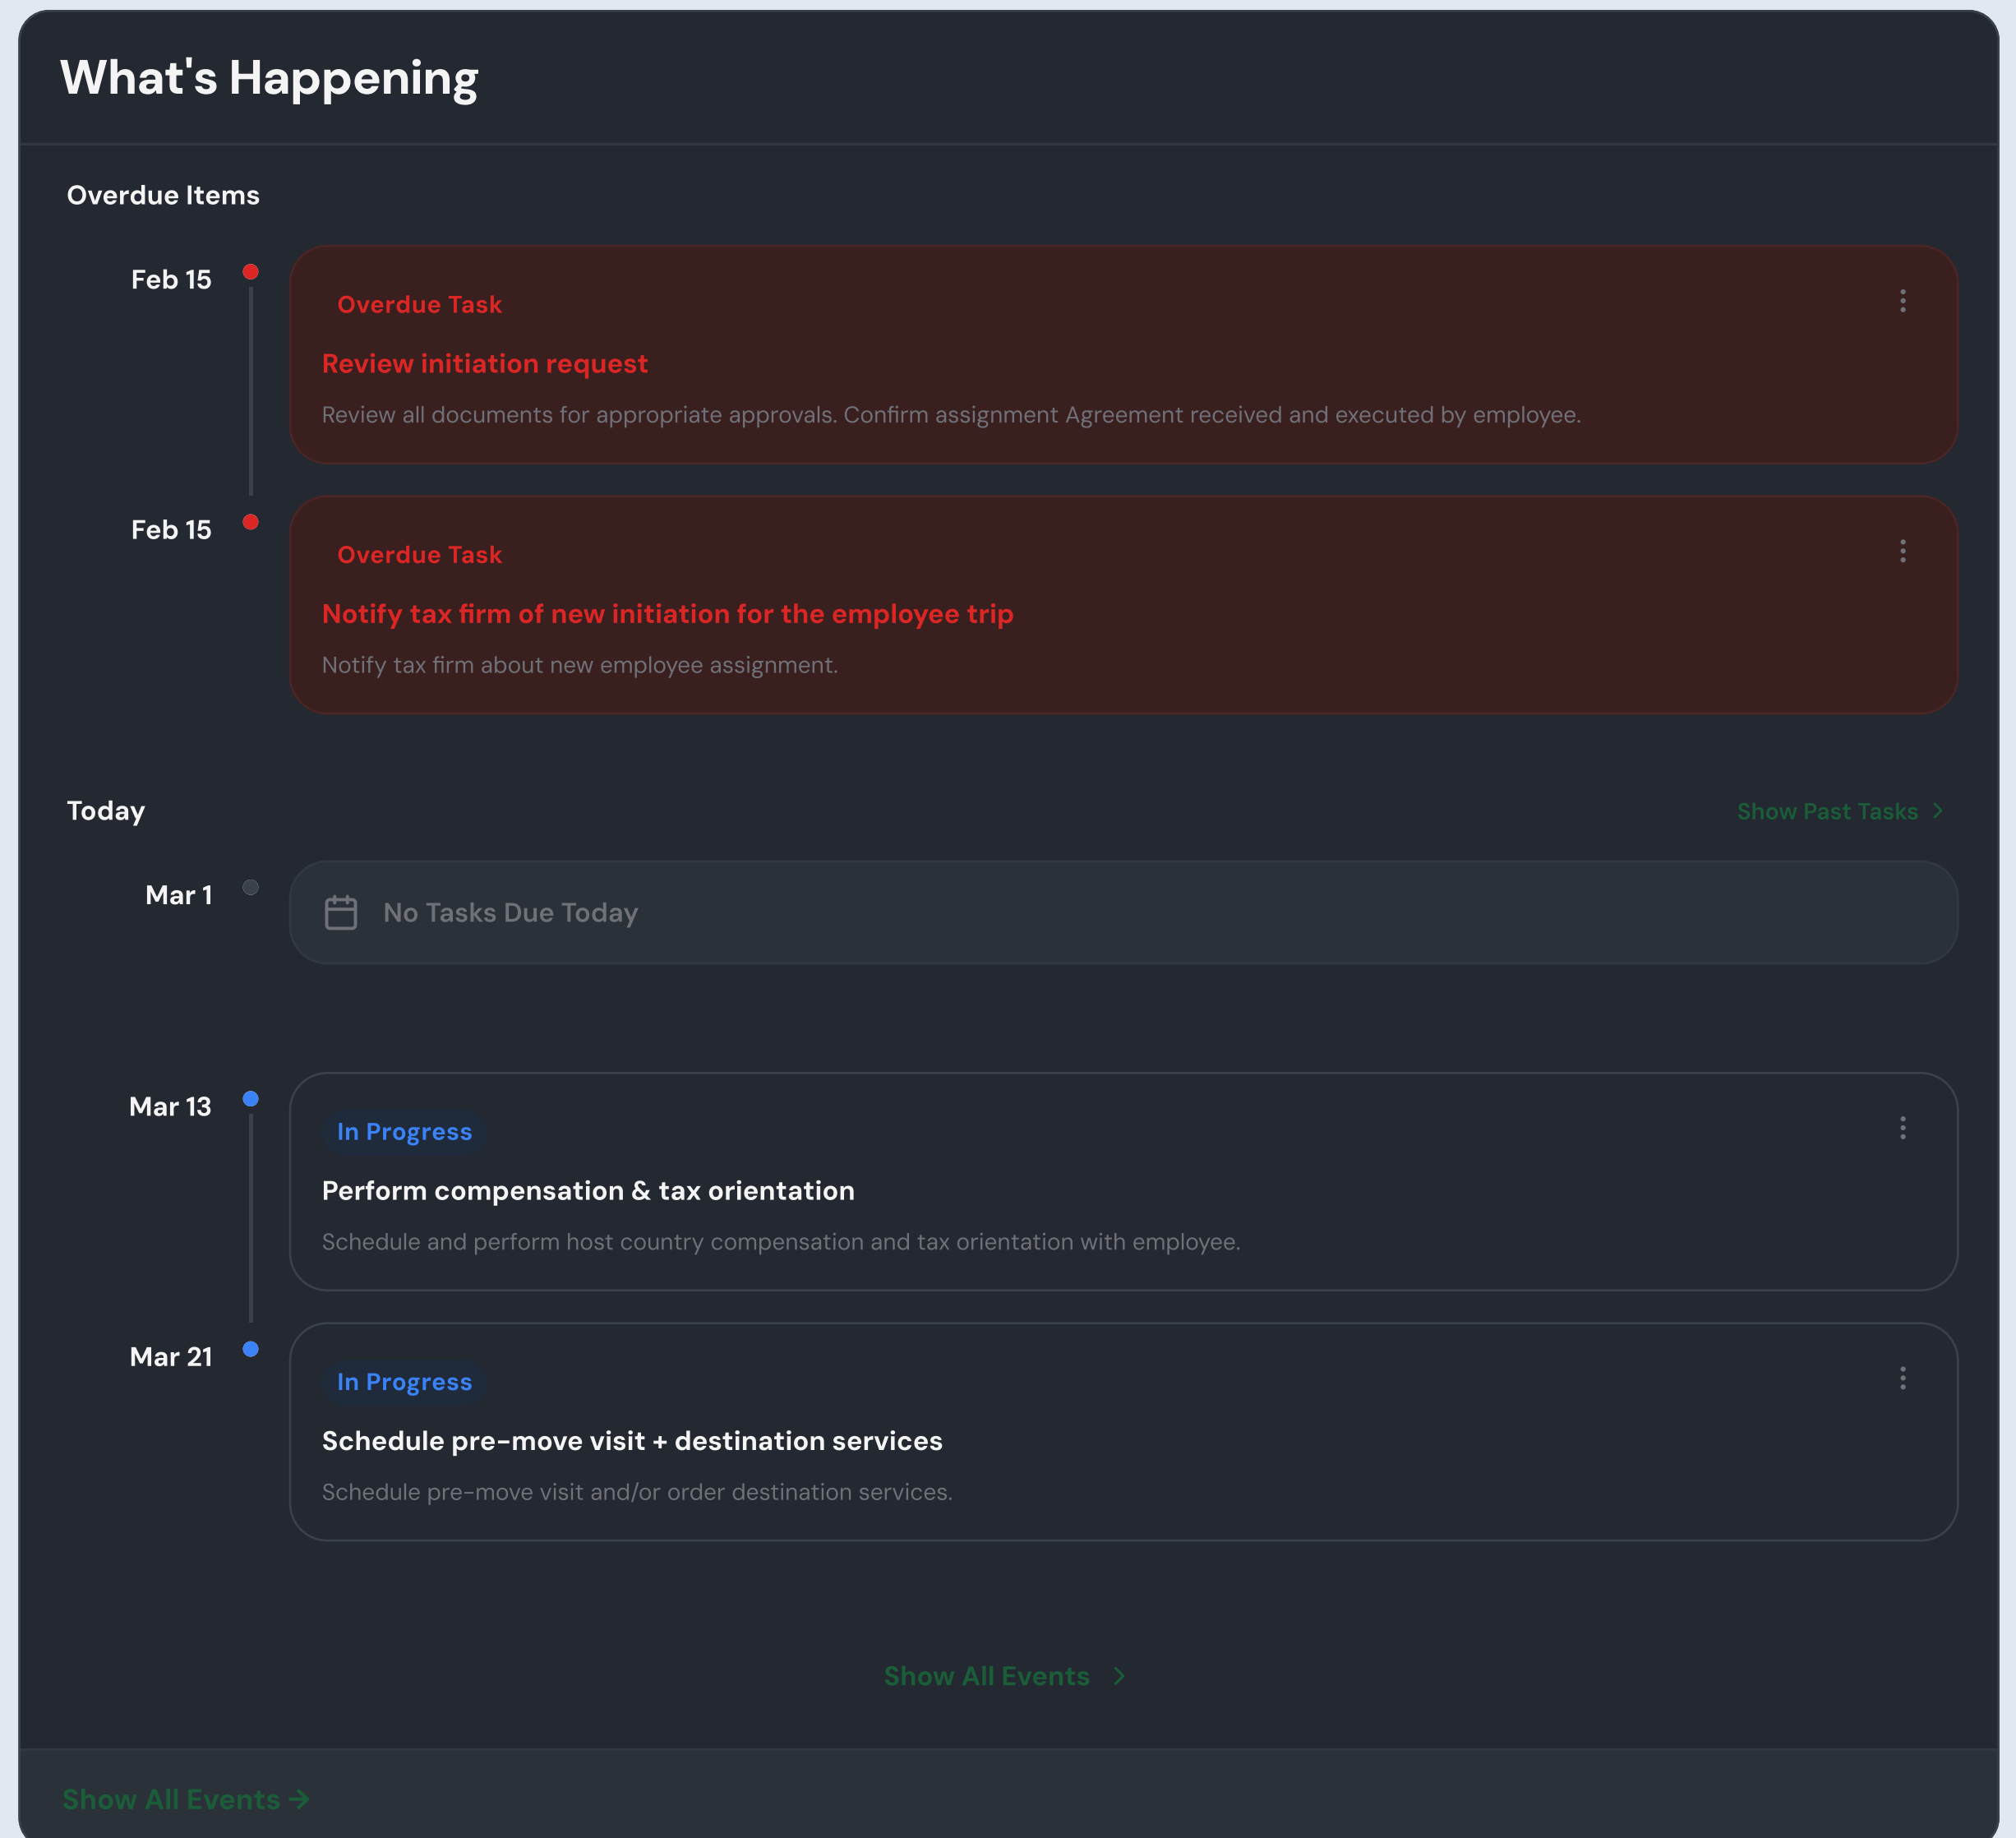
What's Happening

Overdue Items

Feb 15

Overdue Task

Review initiation request

Review all documents for appropriate approvals. Confirm assignment Agreement received and executed by employee.

Feb 15

Overdue Task

Notify tax firm of new initiation for the employee trip

Notify tax firm about new employee assignment.

Today

Show Past Tasks >

Mar 1

No Tasks Due Today

Mar 13

In Progress

Perform compensation & tax orientation

Schedule and perform host country compensation and tax orientation with employee.

Mar 21

In Progress

Schedule pre-move visit + destination services

Schedule pre-move visit and/or order destination services.

Show All Events >

Show All Events →